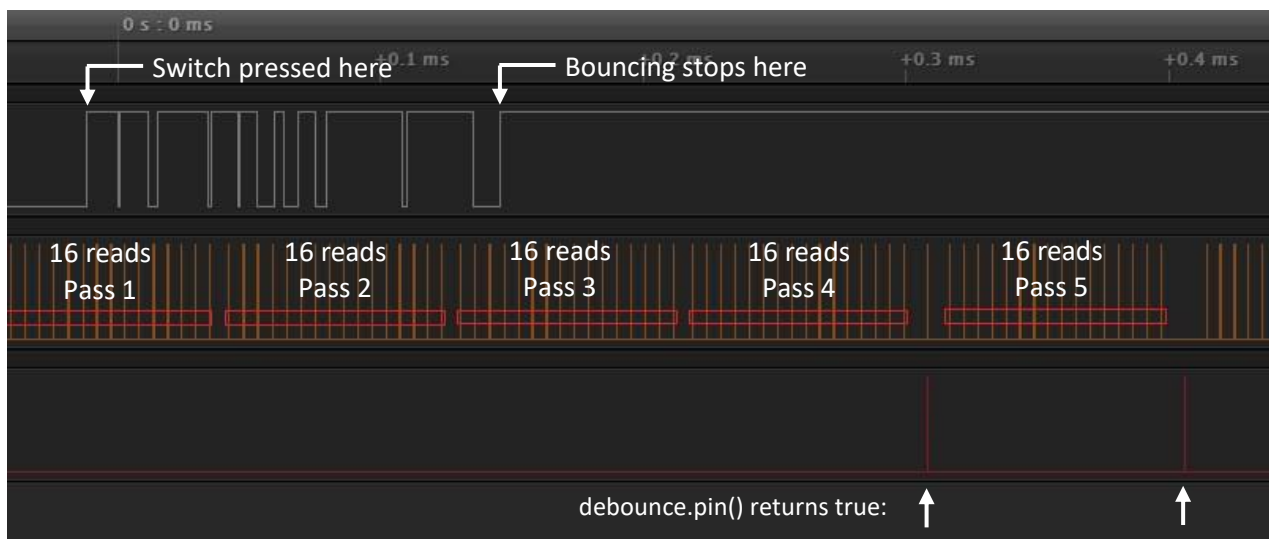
0 s : 0 ms

+0.1 ms

+0.2 ms

+0.3 ms

+0.4 ms

Switch pressed here

Bouncing stops here

16 reads
Pass 1

16 reads
Pass 2

16 reads
Pass 3

16 reads
Pass 4

16 reads
Pass 5

debounce.pin() returns true: